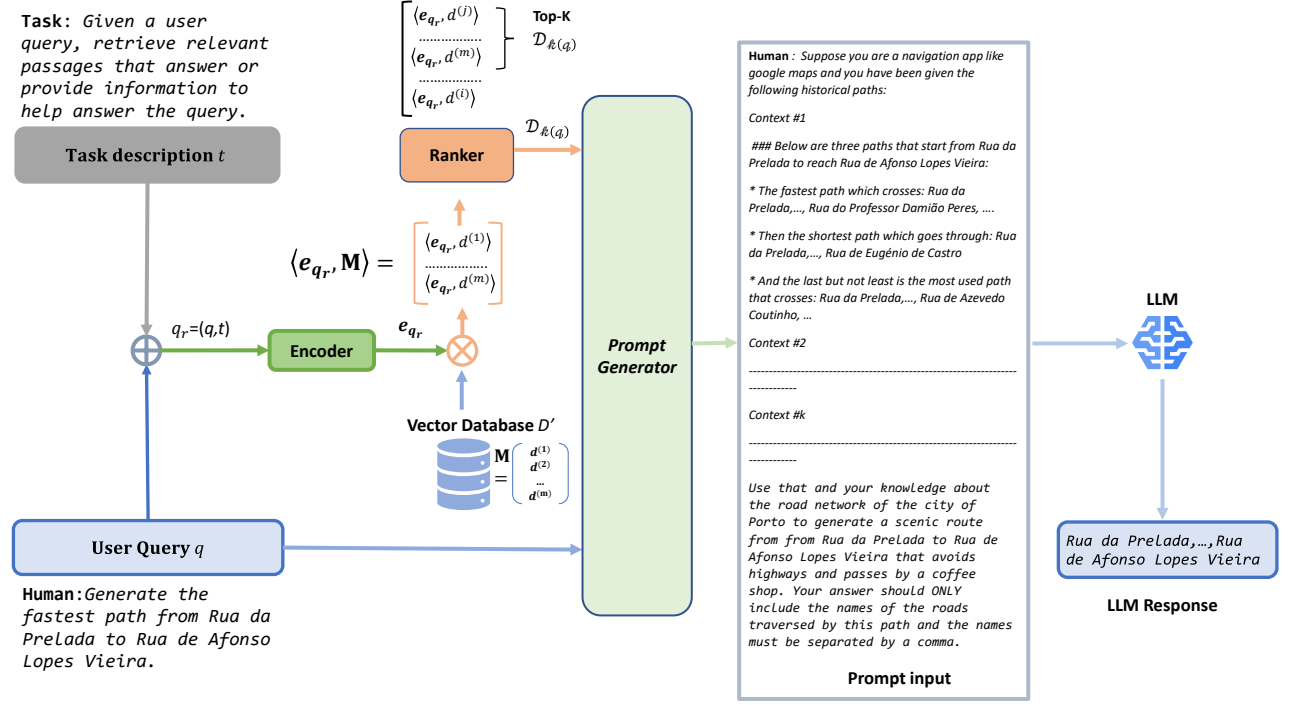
**Task**: *Given a user query, retrieve relevant passages that answer or provide information to help answer the query.*

Task description $t$

$\langle e_{q_r}, d^{(j)} \rangle$
..................
$\langle e_{q_r}, d^{(m)} \rangle$
..................
$\langle e_{q_r}, d^{(i)} \rangle$

Top-K
$\mathcal{D}_{k(q)}$

Ranker

$\mathcal{D}_{k(q)}$

$\langle e_{q_r}, \mathbf{M} \rangle =$

$\langle e_{q_r}, d^{(1)} \rangle$
..................
$\langle e_{q_r}, d^{(m)} \rangle$

$q_r$=(q,t)

Encoder

$e_{q_r}$

Vector Database $D'$

$\mathbf{M} = \begin{pmatrix} d^{(1)} \\ d^{(2)} \\ \dots \\ d^{(m)} \end{pmatrix}$

User Query $q$

**Human**:*Generate the fastest path from Rua da Prelada to Rua de Afonso Lopes Vieira.*

*Prompt Generator*

**Human** *: Suppose you are a navigation app like google maps and you have been given the following historical paths:*

*Context #1*

*### Below are three paths that start from Rua da Prelada to reach Rua de Afonso Lopes Vieira:*

*\* The fastest path which crosses: Rua da Prelada,…, Rua do Professor Damião Peres, ….*

*\* Then the shortest path which goes through: Rua da Prelada,…, Rua de Eugénio de Castro*

*\* And the last but not least is the most used path that crosses: Rua da Prelada,…, Rua de Azevedo Coutinho, …*

*Context #2*

--------------------------------------------------------------------

*Context #k*

--------------------------------------------------------------------

Use that and your knowledge about the road network of the city of Porto to generate a scenic route from from Rua da Prelada to Rua de Afonso Lopes Vieira that avoids highways and passes by a coffee shop. Your answer should ONLY include the names of the roads traversed by this path and the names must be separated by a comma.

Prompt input

LLM

Rua da Prelada,…,Rua de Afonso Lopes Vieira

LLM Response